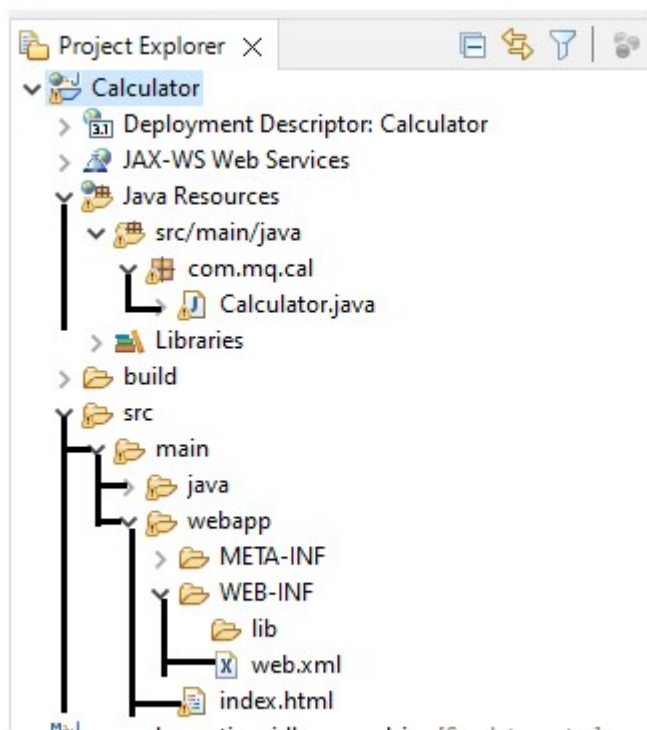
Project Explorer ×

Calculator
Deployment Descriptor: Calculator
JAX-WS Web Services
Java Resources
src/main/java
com.mq.cal
Calculator.java
Libraries
build
src
main
java
webapp
META-INF
WEB-INF
lib
web.xml
index.html
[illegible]